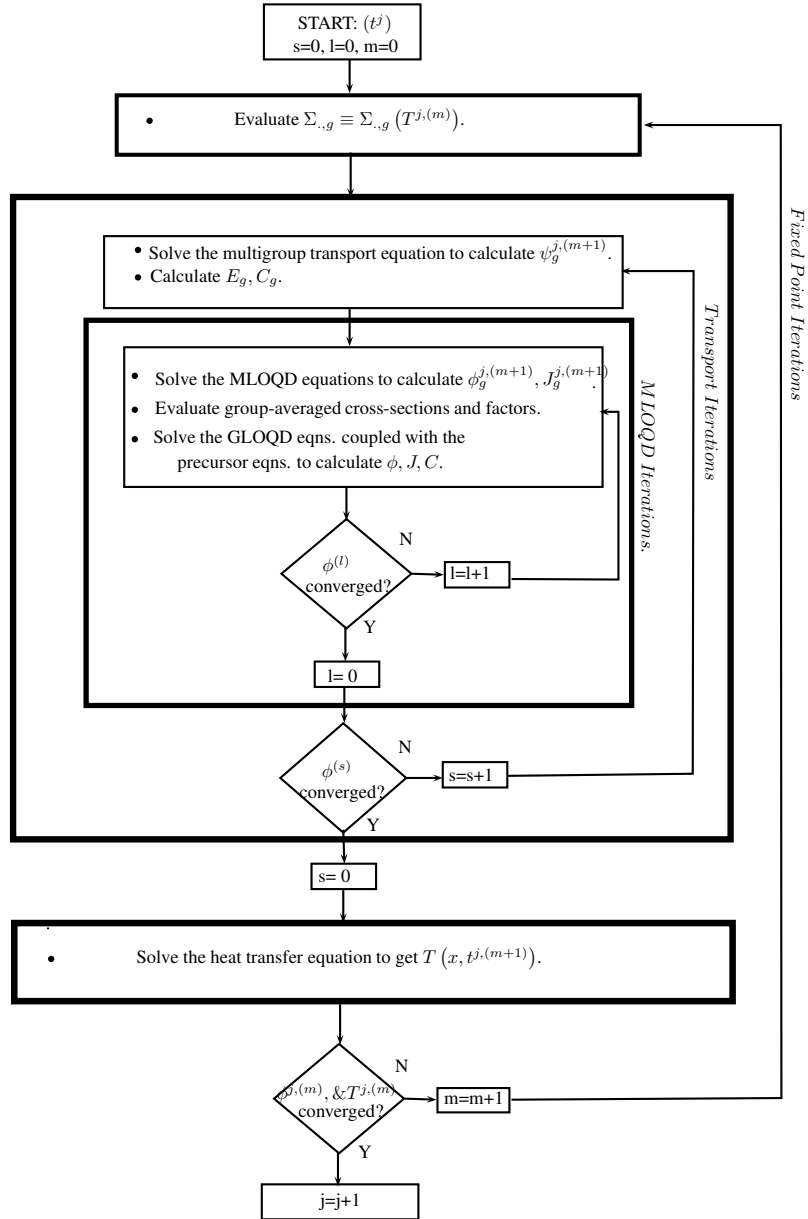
START: $(t^j)$
s=0, l=0, m=0

• Evaluate $\Sigma_{\cdot,g} \equiv \Sigma_{\cdot,g}\left(T^{j,(m)}\right)$.

• Solve the multigroup transport equation to calculate $\psi_g^{j,(m+1)}$.
• Calculate $E_g, C_g$.

• Solve the MLOQD equations to calculate $\phi_g^{j,(m+1)}, J_g^{j,(m+1)}$.
• Evaluate group-averaged cross-sections and factors.
• Solve the GLOQD eqns. coupled with the precursor eqns. to calculate $\phi, J, C$.

$\phi^{(l)}$ converged?
N
l=l+1
Y
l= 0

$MLOQD\ Iterations.$

$\phi^{(s)}$ converged?
N
s=s+1
Y
s= 0

$Transport\ Iterations$

• Solve the heat transfer equation to get $T\left(x, t^{j,(m+1)}\right)$.

$\phi^{j,(m)}, \& T^{j,(m)}$ converged?
N
m=m+1
Y
j=j+1

$Fixed\ Point\ Iterations$